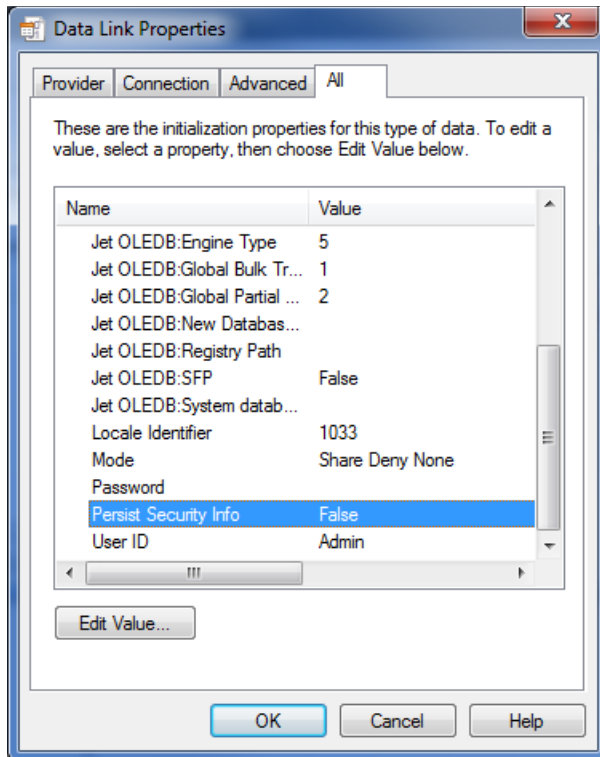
Data Link Properties

Provider | Connection | Advanced | All

These are the initialization properties for this type of data. To edit a value, select a property, then choose Edit Value below.

| Name | Value |
|---|---|
| Jet OLEDB:Engine Type | 5 |
| Jet OLEDB:Global Bulk Tr... | 1 |
| Jet OLEDB:Global Partial ... | 2 |
| Jet OLEDB:New Databas... | |
| Jet OLEDB:Registry Path | |
| Jet OLEDB:SFP | False |
| Jet OLEDB:System datab... | |
| Locale Identifier | 1033 |
| Mode | Share Deny None |
| Password | |
| Persist Security Info | False |
| User ID | Admin |

Edit Value...

OK Cancel Help